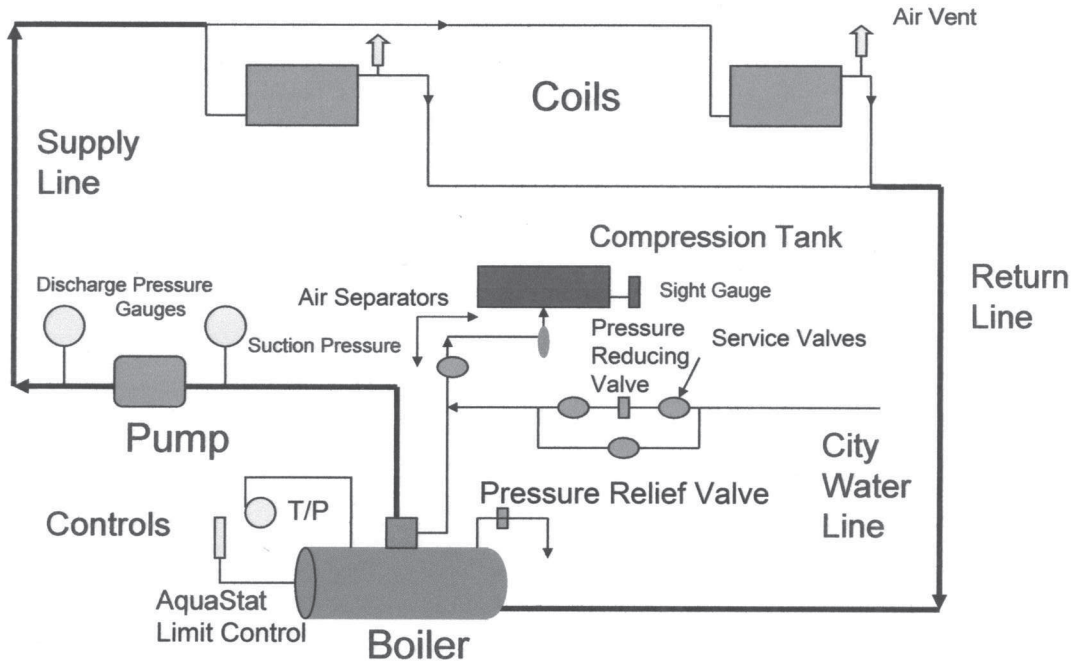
Air Vent

Coils

Supply Line

Compression Tank

Return Line

Discharge Pressure Gauges

Air Separators

Sight Gauge

Suction Pressure

Pressure Reducing Valve

Service Valves

Pump

City Water Line

T/P

Pressure Relief Valve

Controls

AquaStat Limit Control

Boiler